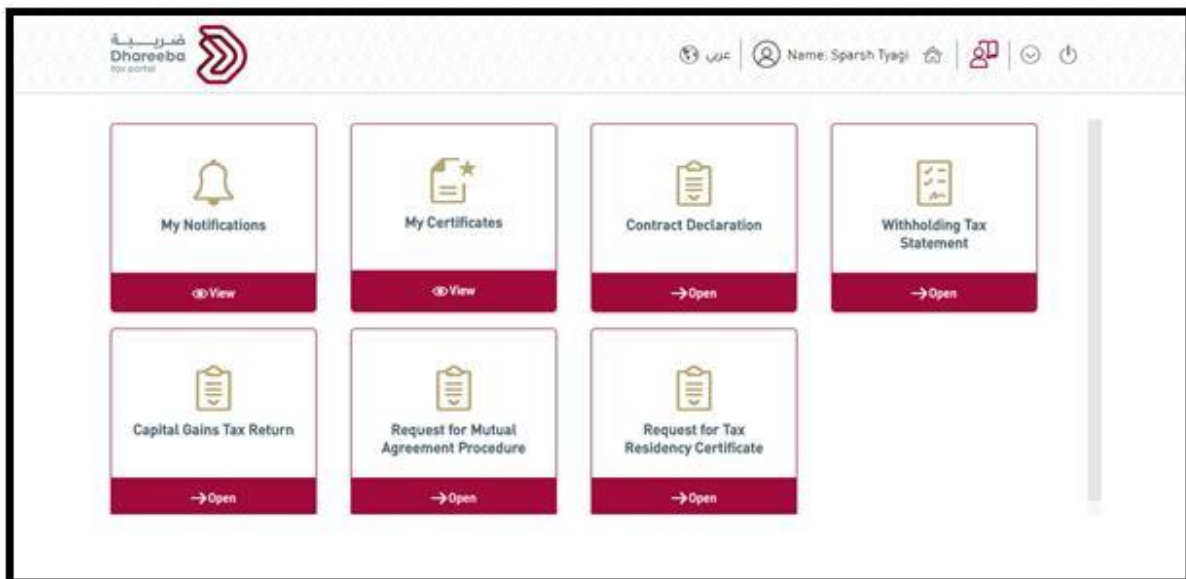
ضريبة
Dhareeba
tax portal

عربي | Name: Sparsh Tyagi

My Notifications
View

My Certificates
View

Contract Declaration
→Open

Withholding Tax Statement
→Open

Capital Gains Tax Return
→Open

Request for Mutual Agreement Procedure
→Open

Request for Tax Residency Certificate
→Open